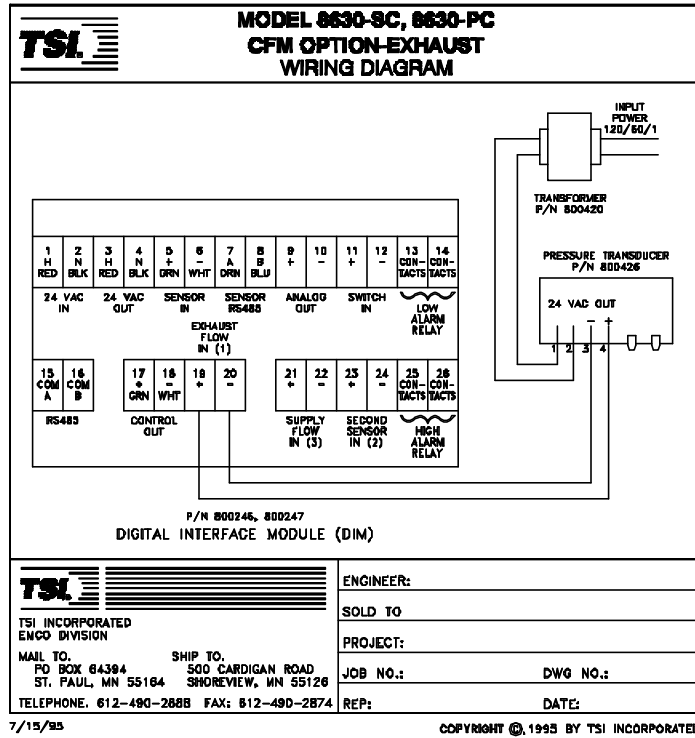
TSI

MODEL 8630-SC, 8630-PC
CFM OPTION-EXHAUST
WIRING DIAGRAM

INPUT POWER 120/60/1

TRANSFORMER P/N 800420

PRESSURE TRANSDUCER P/N 800426

24 VAC OUT

− +

1 2 3 4

| 1 H RED | 2 N BLK | 3 H RED | 4 N BLK | 5 + GRN | 6 − WHT | 7 A GRN | 8 B BLU | 9 + | 10 − | 11 + | 12 − | 13 CON-TACTS | 14 CON-TACTS |
|---|---|---|---|---|---|---|---|---|---|---|---|---|---|

24 VAC IN
24 VAC OUT
SENSOR IN
SENSOR RS485
ANALOG OUT
SWITCH IN
LOW ALARM RELAY

EXHAUST FLOW IN (1)

| 15 COM A | 16 COM B | 17 + GRN | 18 − WHT | 19 + | 20 − | 21 + | 22 − | 23 + | 24 − | 25 CON-TACTS | 26 CON-TACTS |
|---|---|---|---|---|---|---|---|---|---|---|---|

RS485
CONTROL OUT
SUPPLY FLOW IN (3)
SECOND SENSOR IN (2)
HIGH ALARM RELAY

P/N 800245, 800247
DIGITAL INTERFACE MODULE (DIM)

TSI

TSI INCORPORATED
EMCO DIVISION

MAIL TO.
PO BOX 64394
ST. PAUL, MN 55164

SHIP TO.
500 CARDIGAN ROAD
SHOREVIEW, MN 55126

TELEPHONE. 612-490-2888 FAX: 612-490-2874

ENGINEER:
SOLD TO
PROJECT:
JOB NO.:
DWG NO.:
REP:
DATE:

7/15/95

COPYRIGHT ©, 1995 BY TSI INCORPORATED